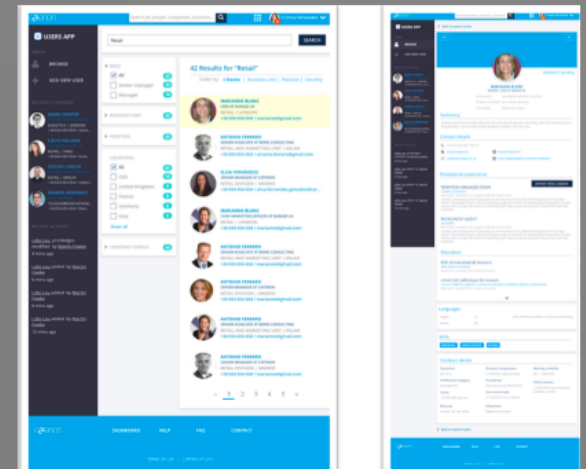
USERS APP

BROWSE

ADD NEW USER

Retail

SEARCH

42 Results for "Retail"

Order by: Name | Business unit | Position | Country

All

Senior manager

Manager

BUSINESS UNIT

POSITION

LOCATION

All

USA

United Kingdom

France

Germany

Italy

Show all

MARIANNE BLANC

ANTONIO FERRARO

ELSA FERNANDEZ

MARIANNE BLANC

ANTONIO FERRARO

MARIANNE BLANC

ANTONIO FERRARO

MARIANNE BLANC

ANTONIO FERRARO

1 2 3 4 5

DASHBOARD

HELP

FAQ

CONTACT

USERS APP

Summary

Contact details

Professional experience

Education

Languages

Skills

Contact details